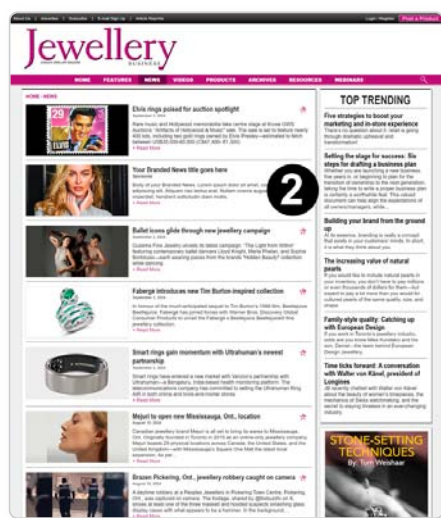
About Us | Advertise | Subscribe | E-mail Sign Up | Article Reprints

Login | Register | Post a Product

Jewellery BUSINESS

HOME FEATURES NEWS VIDEOS PRODUCTS ARCHIVES RESOURCES WEBINARS

HOME › NEWS

Elvis rings poised for auction spotlight
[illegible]
» Read More

Your Branded News title goes here
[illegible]
» Read More

2

Ballet icons glide through new jewellery campaign
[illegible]
» Read More

Faberge introduces new Tim Burton-inspired collection
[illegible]
» Read More

Smart rings gain momentum with Ultrahuman's newest partnership
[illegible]
» Read More

Mejuri to open new Mississauga, Ont., location
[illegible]
» Read More

Brazen Pickering, Ont., jewellery robbery caught on camera
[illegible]
» Read More

TOP TRENDING

Five strategies to boost your marketing and in-store experience
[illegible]

Setting the stage for success: Six steps for drafting a business plan
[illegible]

Building your brand from the ground up
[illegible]

The increasing value of natural pearls
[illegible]

Family-style quality: Catching up with European Design
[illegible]

Time ticks forward: A conversation with Walter von Känel, president of Longines
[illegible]

STONE-SETTING TECHNIQUES
by: Tom Weishaar